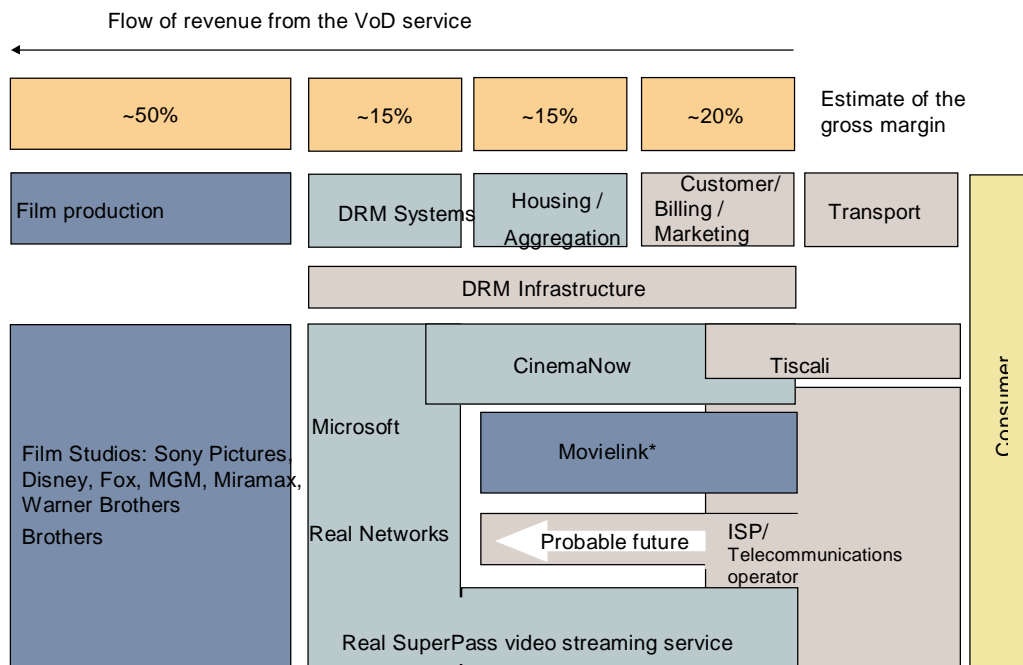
Flow of revenue from the VoD service

~50%

~15%

~15%

~20%

Estimate of the gross margin

Film production

DRM Systems

Housing / Aggregation

Customer/ Billing / Marketing

Transport

DRM Infrastructure

CinemaNow

Tiscali

Consumer

Microsoft

Film Studios: Sony Pictures, Disney, Fox, MGM, Miramax, Warner Brothers

Brothers

Movielink*

Real Networks

Probable future

ISP/ Telecommunications operator

Real SuperPass video streaming service